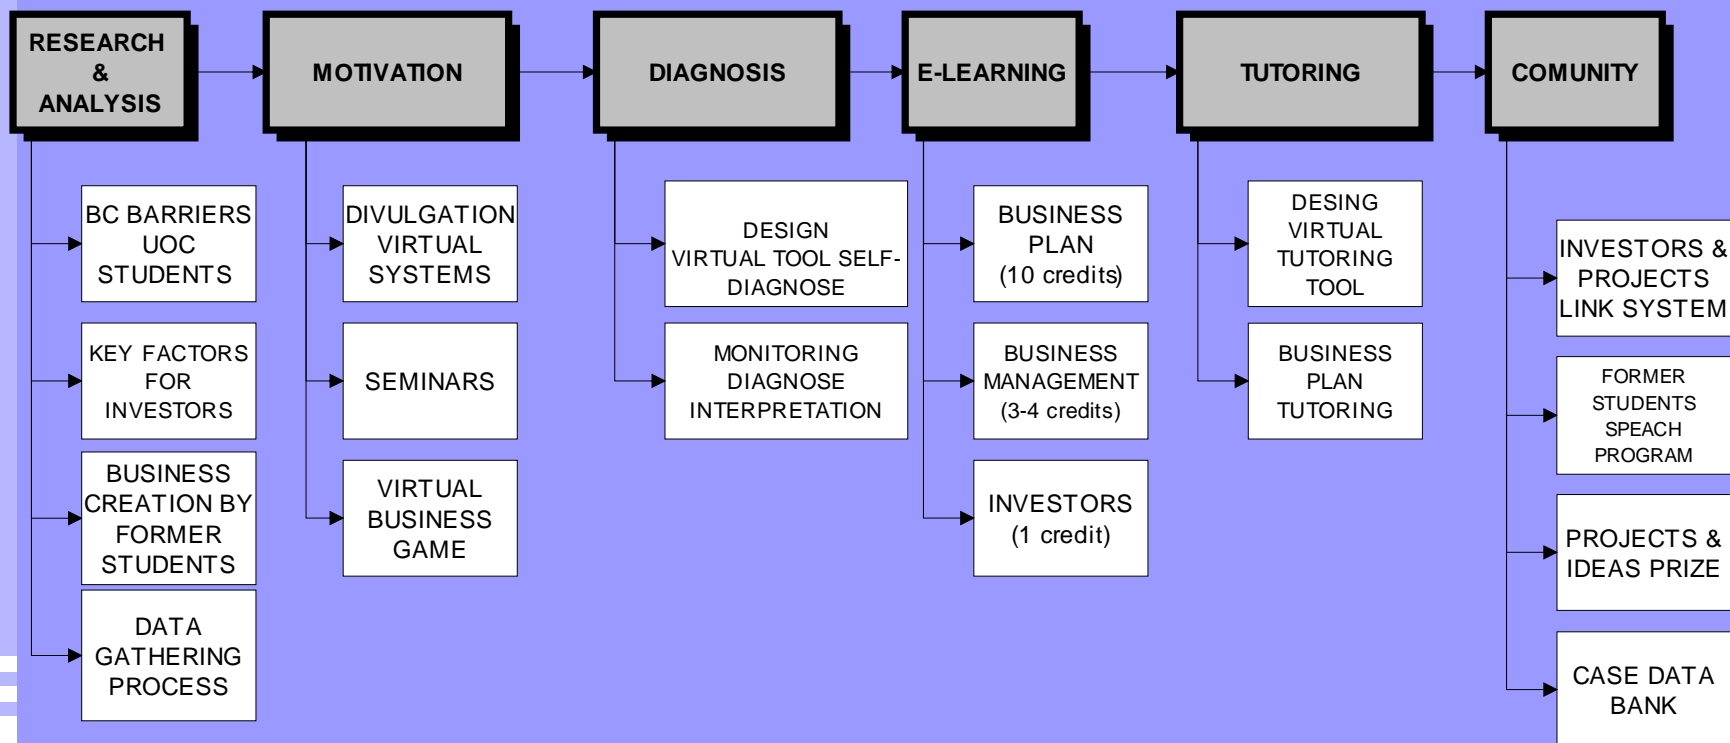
RESEARCH & ANALYSIS

BC BARRIERS UOC STUDENTS

KEY FACTORS FOR INVESTORS

BUSINESS CREATION BY FORMER STUDENTS

DATA GATHERING PROCESS

MOTIVATION

DIVULGATION VIRTUAL SYSTEMS

SEMINARS

VIRTUAL BUSINESS GAME

DIAGNOSIS

DESIGN VIRTUAL TOOL SELF-DIAGNOSE

MONITORING DIAGNOSE INTERPRETATION

E-LEARNING

BUSINESS PLAN (10 credits)

BUSINESS MANAGEMENT (3-4 credits)

INVESTORS (1 credit)

TUTORING

DESING VIRTUAL TUTORING TOOL

BUSINESS PLAN TUTORING

COMUNITY

INVESTORS & PROJECTS LINK SYSTEM

FORMER STUDENTS SPEACH PROGRAM

PROJECTS & IDEAS PRIZE

CASE DATA BANK